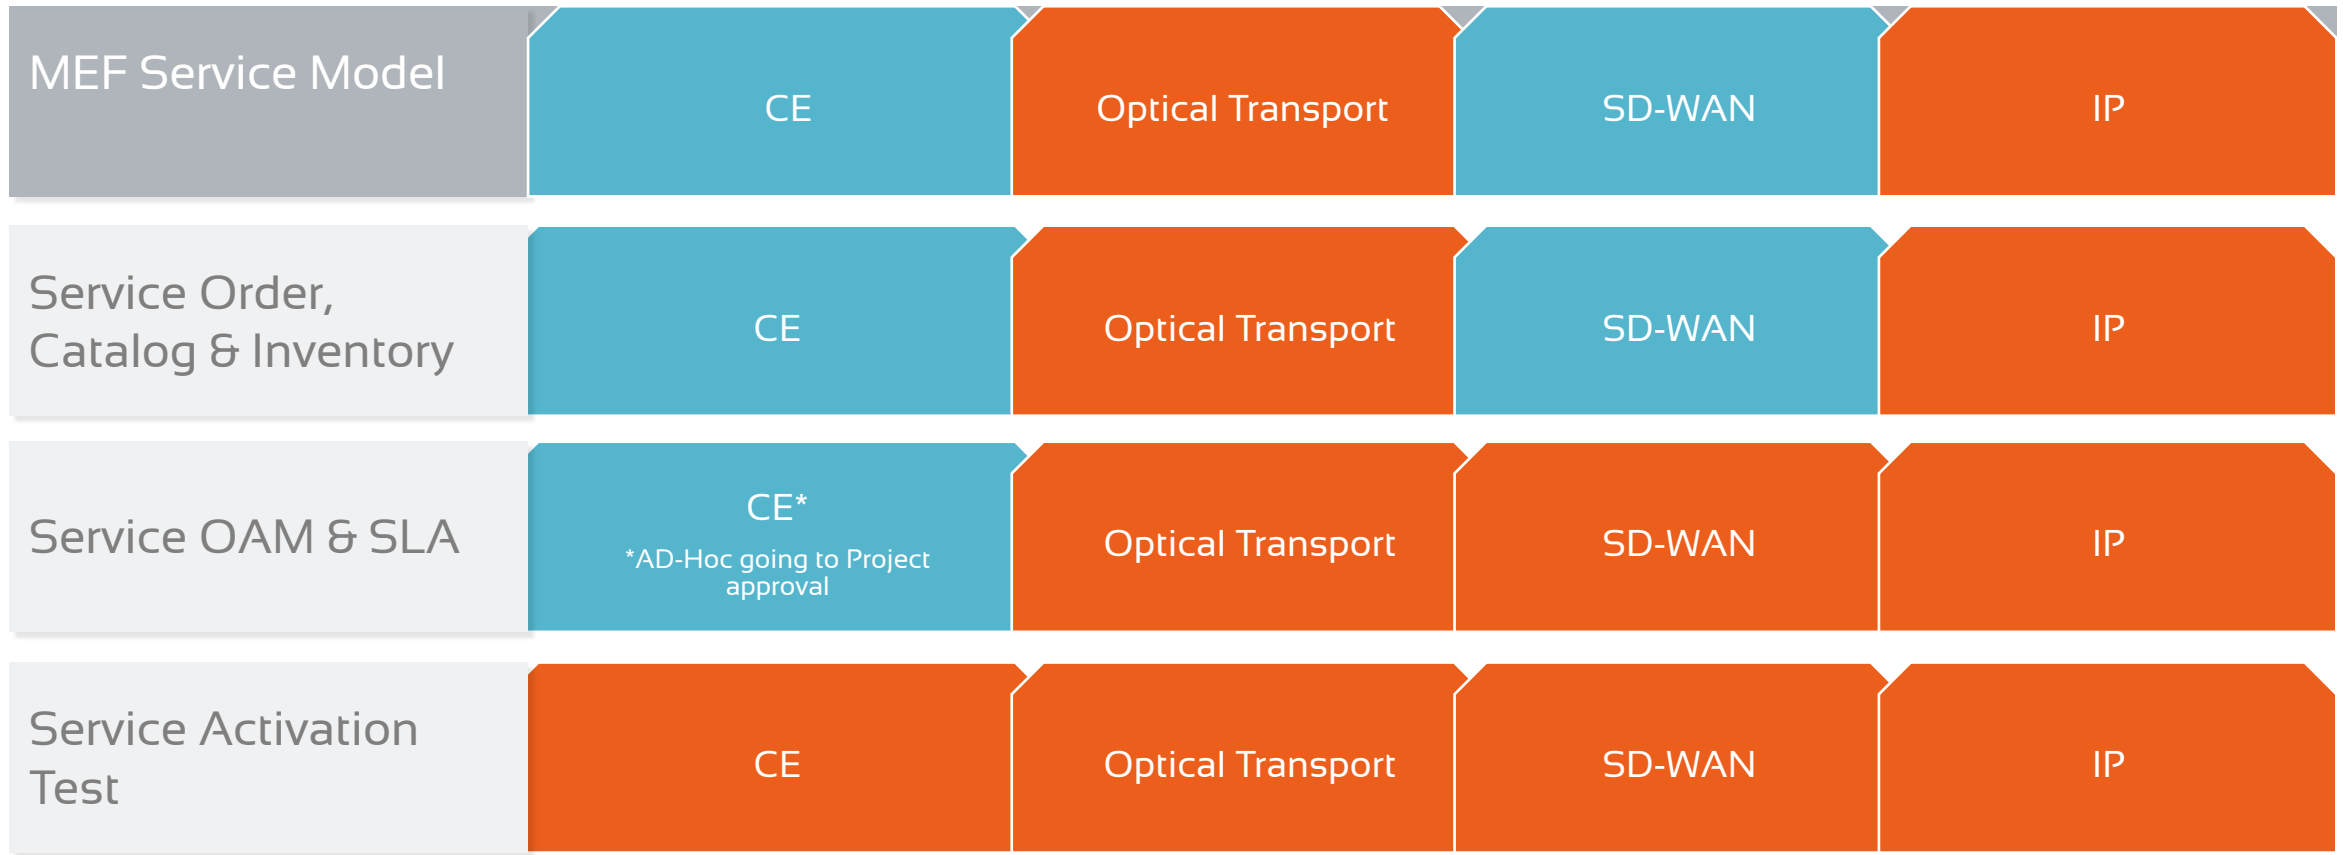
| MEF Service Model | CE | Optical Transport | SD-WAN | IP |
|---|---|---|---|---|
| Service Order, Catalog & Inventory | CE | Optical Transport | SD-WAN | IP |
| Service OAM & SLA | CE* *AD-Hoc going to Project approval | Optical Transport | SD-WAN | IP |
| Service Activation Test | CE | Optical Transport | SD-WAN | IP |